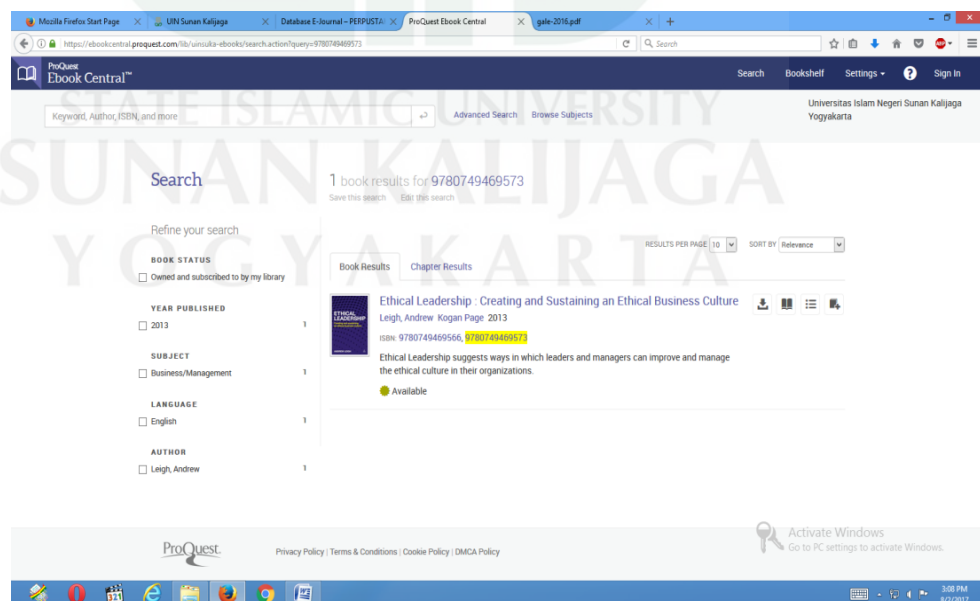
Mozilla Firefox Start Page × UIN Sunan Kalijaga × Database E-Journal – PERPUSTA × ProQuest Ebook Central × gale-2016.pdf × +

https://ebookcentral.proquest.com/lib/uinsuka-ebooks/search.action?query=9780749469573

Search

ProQuest Ebook Central™

Search Bookshelf Settings Sign In

STATE ISLAMIC UNIVERSITY
SUNAN KALIJAGA
YOGYAKARTA

Keyword, Author, ISBN, and more

Advanced Search Browse Subjects

Universitas Islam Negeri Sunan Kalijaga Yogyakarta

Search

1 book results for 9780749469573

Save this search Edit this search

Refine your search

BOOK STATUS

Owned and subscribed to by my library

YEAR PUBLISHED

2013 1

SUBJECT

Business/Management 1

LANGUAGE

English 1

AUTHOR

Leigh, Andrew 1

RESULTS PER PAGE 10 SORT BY Relevance

Book Results Chapter Results

ETHICAL LEADERSHIP

Ethical Leadership : Creating and Sustaining an Ethical Business Culture

Leigh, Andrew Kogan Page 2013

ISBN: 9780749469566, 9780749469573

Ethical Leadership suggests ways in which leaders and managers can improve and manage the ethical culture in their organizations.

Available

ProQuest.

Privacy Policy | Terms & Conditions | Cookie Policy | DMCA Policy

Activate Windows
Go to PC settings to activate Windows.

3:08 PM
8/2/2017